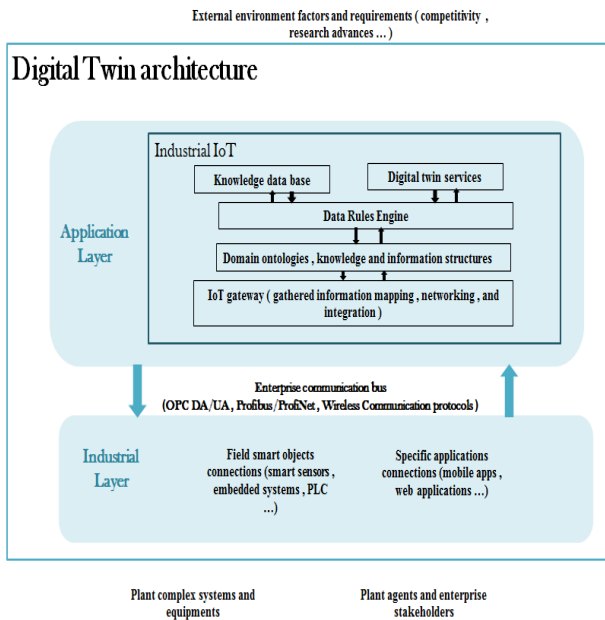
External environment factors and requirements ( competitivity , research advances ... )

Digital Twin architecture

Application Layer

Industrial IoT

Knowledge data base

Digital twin services

Data Rules Engine

Domain ontologies , knowledge and information structures

IoT gateway ( gathered information mapping , networking , and integration )

Enterprise communication bus
(OPC DA/UA , Profibus / ProfiNet , Wireless Communication protocols )

Industrial Layer

Field smart objects connections (smart sensors , embedded systems , PLC ...)

Specific applications connections (mobile apps , web applications ...)

Plant complex systems and equipments

Plant agents and enterprise stakeholders